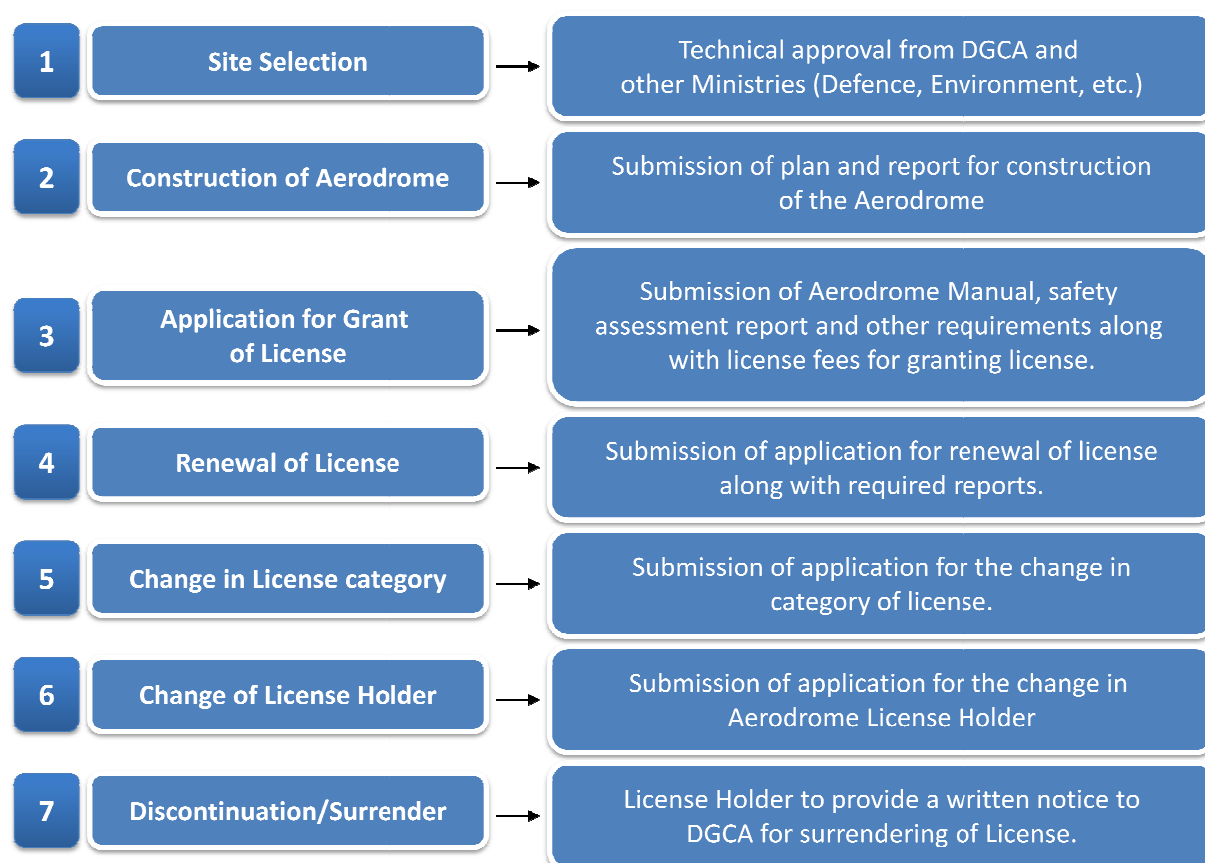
1

Site Selection

Technical approval from DGCA and other Ministries (Defence, Environment, etc.)

2

Construction of Aerodrome

Submission of plan and report for construction of the Aerodrome

3

Application for Grant of License

Submission of Aerodrome Manual, safety assessment report and other requirements along with license fees for granting license.

4

Renewal of License

Submission of application for renewal of license along with required reports.

5

Change in License category

Submission of application for the change in category of license.

6

Change of License Holder

Submission of application for the change in Aerodrome License Holder

7

Discontinuation/Surrender

License Holder to provide a written notice to DGCA for surrendering of License.